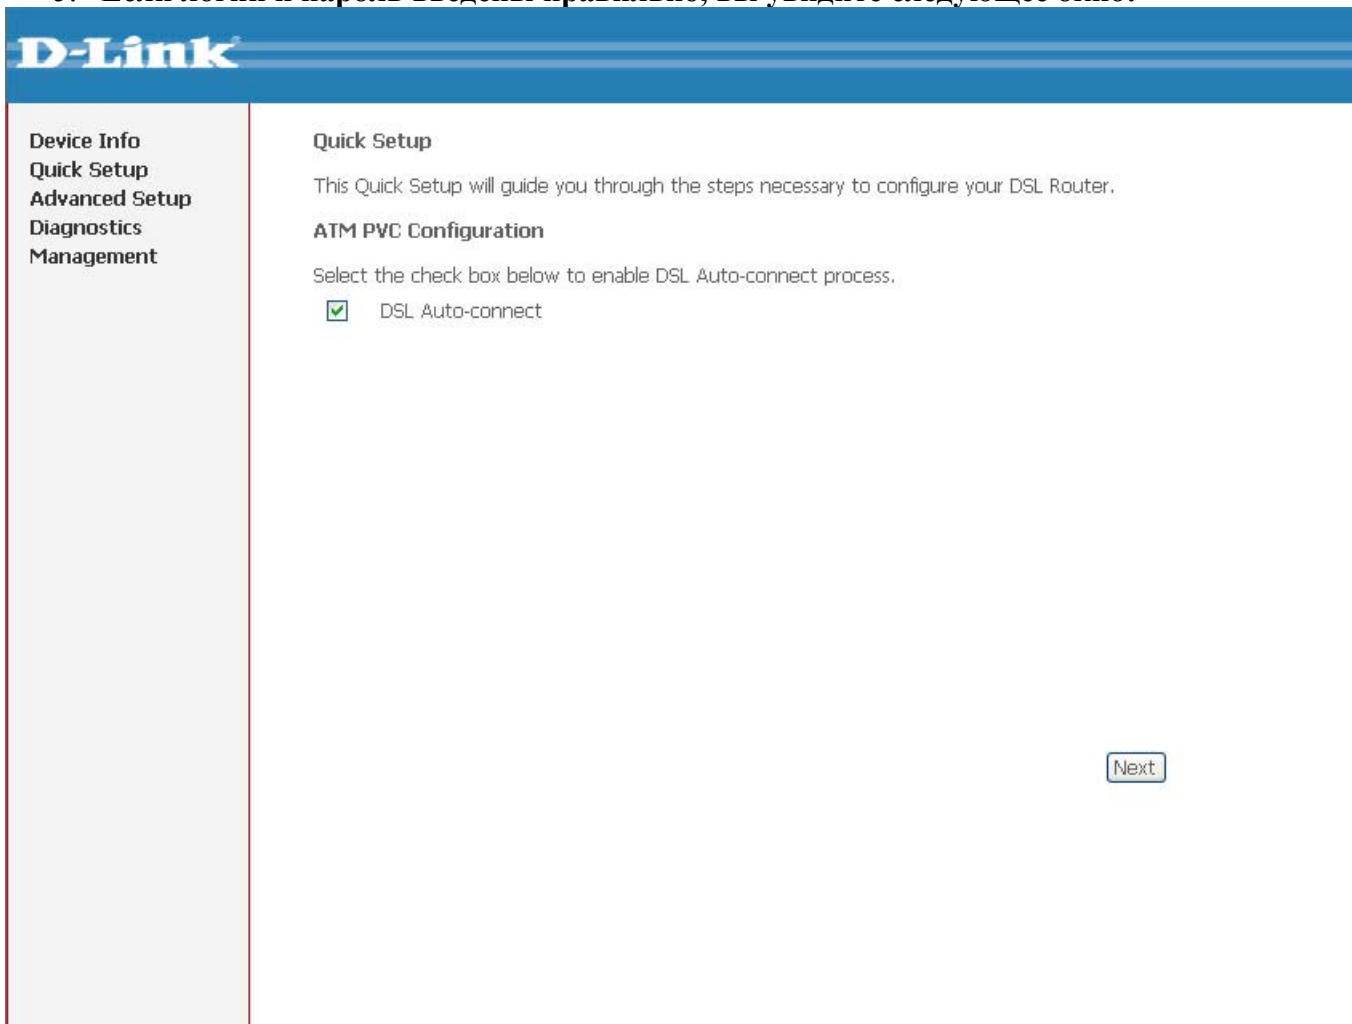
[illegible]

D-Link

Device Info
Quick Setup
Advanced Setup
Diagnostics
Management

Quick Setup

This Quick Setup will guide you through the steps necessary to configure your DSL Router.

ATM PVC Configuration

Select the check box below to enable DSL Auto-connect process.

DSL Auto-connect

Next